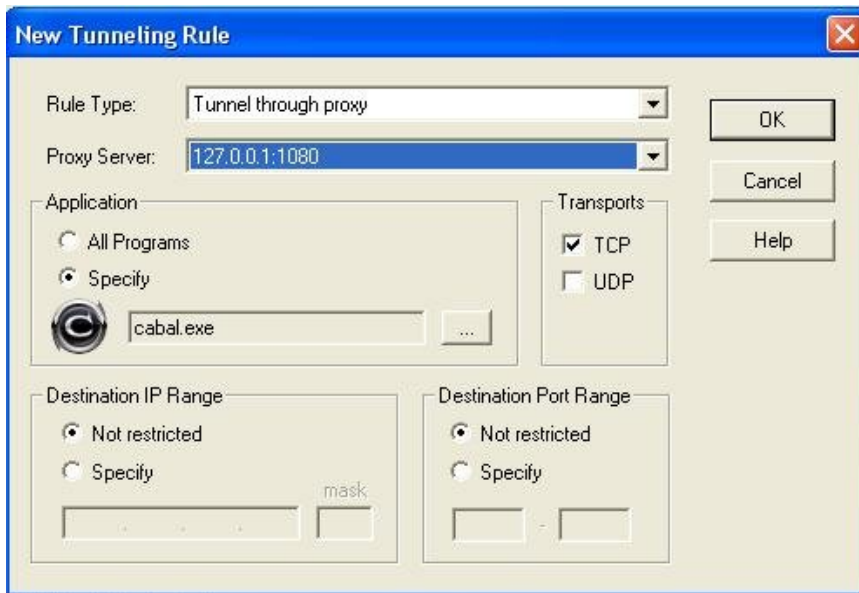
New Tunneling Rule

Rule Type: Tunnel through proxy

Proxy Server: 127.0.0.1:1080

OK

Cancel

Help

Application

All Programs

Specify

cabal.exe

...

Transports

TCP

UDP

Destination IP Range

Not restricted

Specify

mask

Destination Port Range

Not restricted

Specify

-